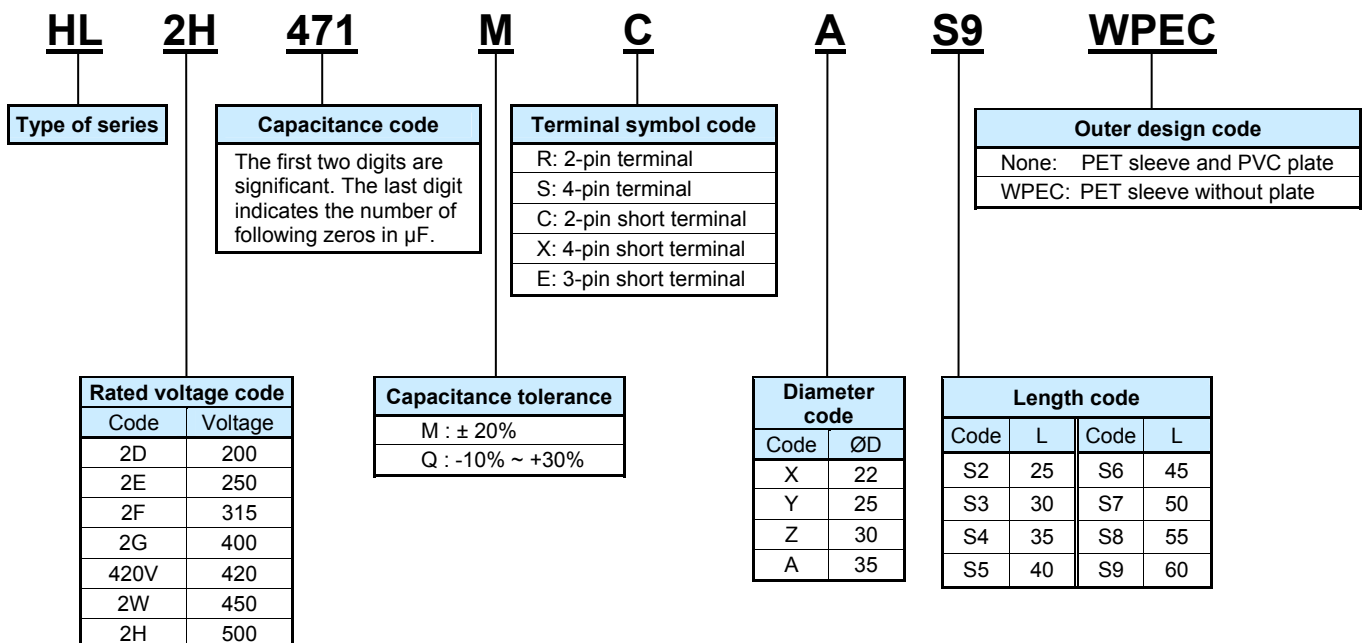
HL 2H 471 M C A S9 WPEC

Type of series

Capacitance code

The first two digits are significant. The last digit indicates the number of following zeros in μF.

Terminal symbol code

R: 2-pin terminal
S: 4-pin terminal
C: 2-pin short terminal
X: 4-pin short terminal
E: 3-pin short terminal

Outer design code

None: PET sleeve and PVC plate
WPEC: PET sleeve without plate

Rated voltage code

| Code | Voltage |
|---|---|
| 2D | 200 |
| 2E | 250 |
| 2F | 315 |
| 2G | 400 |
| 420V | 420 |
| 2W | 450 |
| 2H | 500 |

Capacitance tolerance

M : ± 20%
Q : -10% ~ +30%

Diameter code

| Code | ØD |
|---|---|
| X | 22 |
| Y | 25 |
| Z | 30 |
| A | 35 |

Length code

| Code | L | Code | L |
|---|---|---|---|
| S2 | 25 | S6 | 45 |
| S3 | 30 | S7 | 50 |
| S4 | 35 | S8 | 55 |
| S5 | 40 | S9 | 60 |